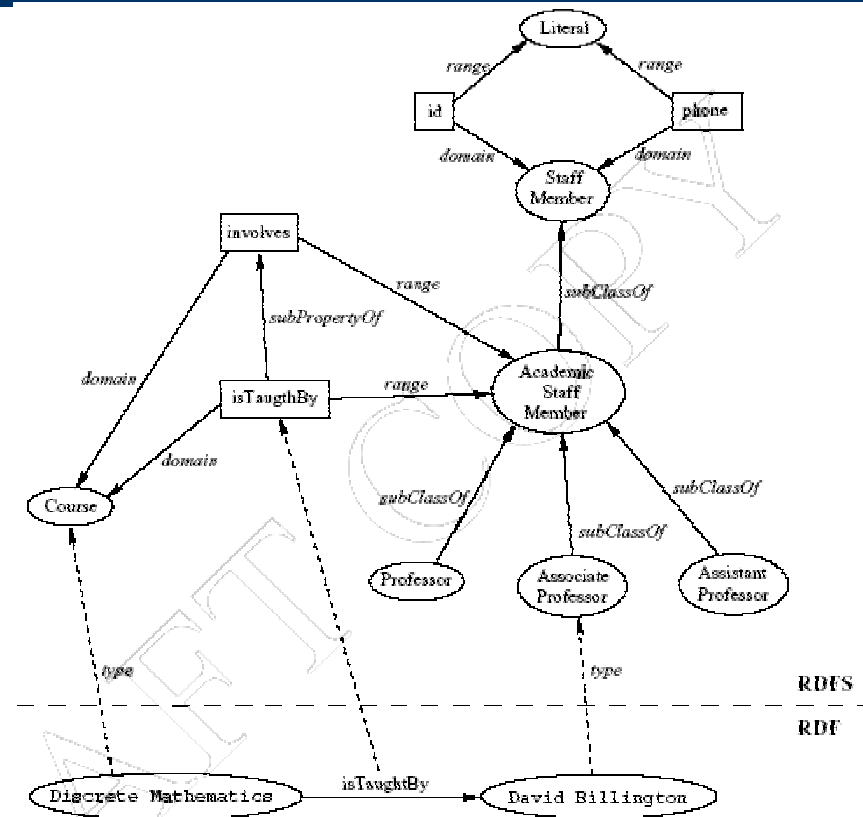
Literal
range
range
id
phone
domain
domain
Staff Member
involves
range
subClassOf
subPropertyOf
domain
isTaugthBy
range
Academic Staff Member
domain
Course
subClassOf
subClassOf
subClassOf
Professor
Associate Professor
Assistant Professor
type
type
RDFS
RDF
Discrete Mathematics
isTaughtBy
David Billington
DRAFT COPY